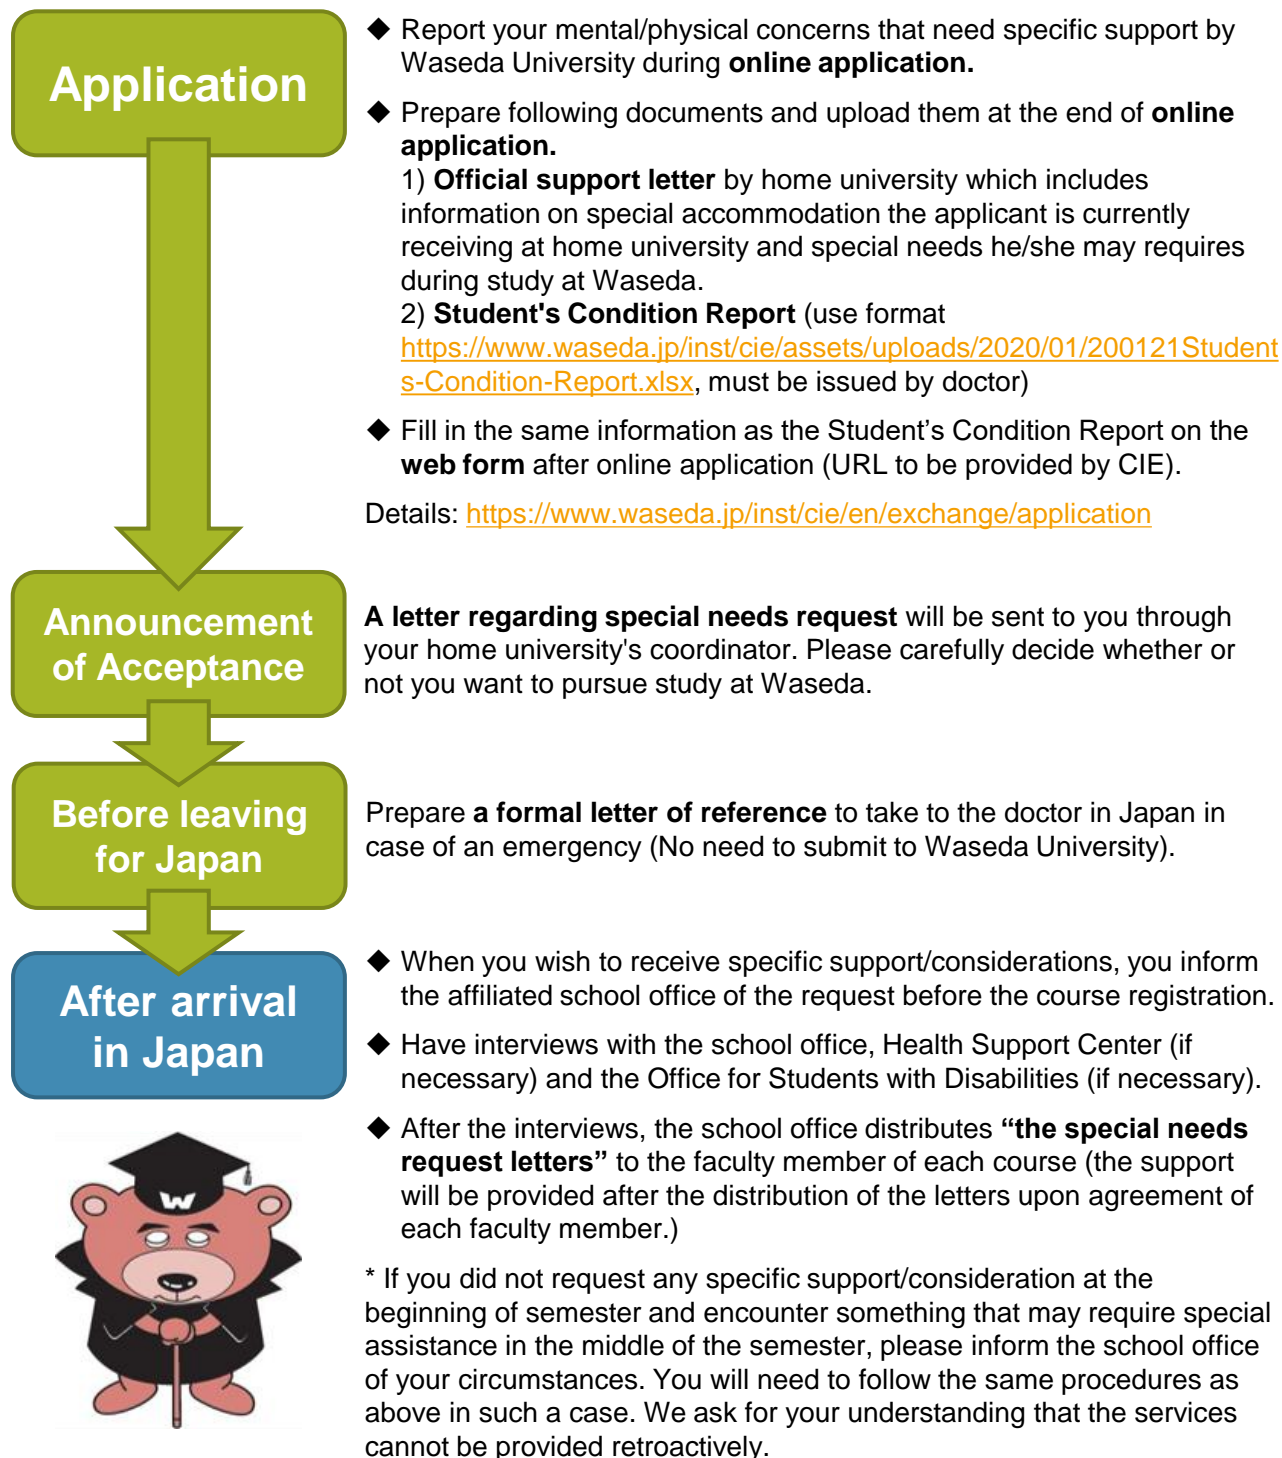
Application

◆ Report your mental/physical concerns that need specific support by Waseda University during online application.

◆ Prepare following documents and upload them at the end of online application.
1) Official support letter by home university which includes information on special accommodation the applicant is currently receiving at home university and special needs he/she may requires during study at Waseda.
2) Student's Condition Report (use format https://www.waseda.jp/inst/cie/assets/uploads/2020/01/200121Students-Condition-Report.xlsx, must be issued by doctor)

◆ Fill in the same information as the Student's Condition Report on the web form after online application (URL to be provided by CIE).

Details: https://www.waseda.jp/inst/cie/en/exchange/application

Announcement of Acceptance

A letter regarding special needs request will be sent to you through your home university's coordinator. Please carefully decide whether or not you want to pursue study at Waseda.

Before leaving for Japan

Prepare a formal letter of reference to take to the doctor in Japan in case of an emergency (No need to submit to Waseda University).

After arrival in Japan

◆ When you wish to receive specific support/considerations, you inform the affiliated school office of the request before the course registration.

◆ Have interviews with the school office, Health Support Center (if necessary) and the Office for Students with Disabilities (if necessary).

◆ After the interviews, the school office distributes "the special needs request letters" to the faculty member of each course (the support will be provided after the distribution of the letters upon agreement of each faculty member.)

W

* If you did not request any specific support/consideration at the beginning of semester and encounter something that may require special assistance in the middle of the semester, please inform the school office of your circumstances. You will need to follow the same procedures as above in such a case. We ask for your understanding that the services cannot be provided retroactively.